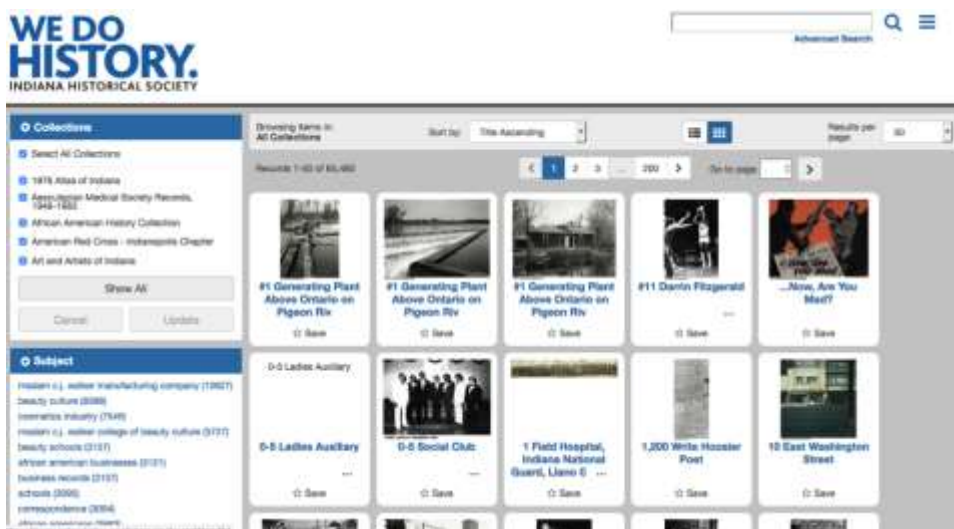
WE DO HISTORY.
INDIANA HISTORICAL SOCIETY

Advanced Search

Collections

Select All Collections

1876 Atlas of Indiana

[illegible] Medical Society Records, 1848-1922

African American History Collection

American Red Cross - Indianapolis Chapter

Art and Artists of Indiana

Show All

Cancel

Update

Subject

madam c.j. walker manufacturing company (10627)
beauty culture (8088)
cosmetics industry (7548)
madam c.j. walker college of beauty culture (5737)
beauty schools (3137)
african american businesses (3131)
business records (2137)
schools (2095)
correspondence (2054)
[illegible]

Browsing items in: All Collections

Sort by: Title Ascending

Results per page: 30

Results 1-30 of 65,492

1 2 3 ... 200

Go to page

#1 Generating Plant Above Ontario on Pigeon Riv
Save

#1 Generating Plant Above Ontario on Pigeon Riv
Save

#1 Generating Plant Above Ontario on Pigeon Riv
Save

#11 Darrin Fitzgerald
...
Save

...Now, Are You Mad?
Save

0-5 Ladies Auxiliary
0-5 Ladies Auxiliary
...
Save

0-5 Social Club
...
Save

1 Field Hospital, Indiana National Guard, Llano E ...
Save

1,200 Write Hoosier Post
Save

10 East Washington Street
Save